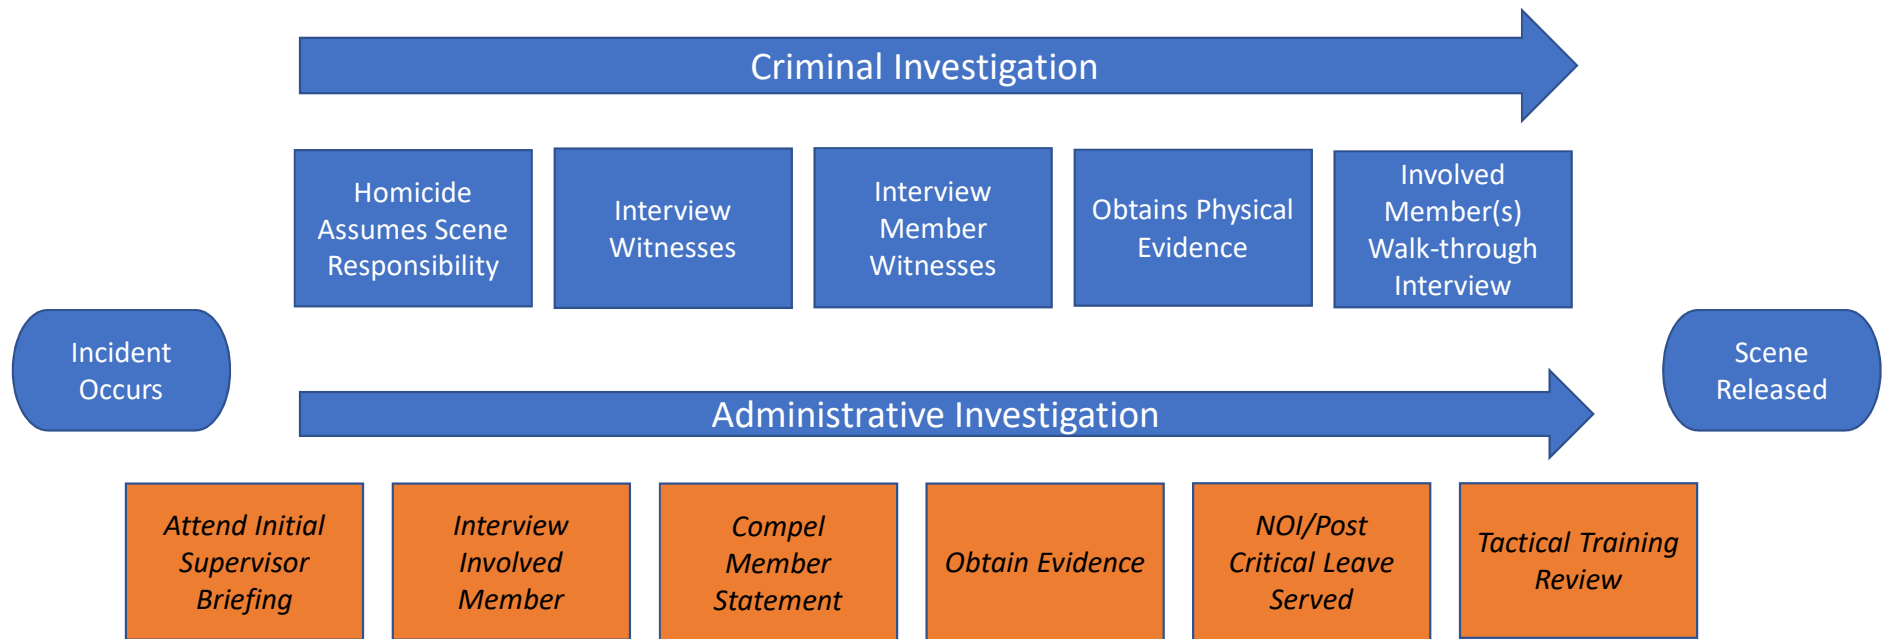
Criminal Investigation

Homicide Assumes Scene Responsibility

Interview Witnesses

Interview Member Witnesses

Obtains Physical Evidence

Involved Member(s) Walk-through Interview

Incident Occurs

Administrative Investigation

Scene Released

*Attend Initial Supervisor Briefing*

*Interview Involved Member*

*Compel Member Statement*

*Obtain Evidence*

*NOI/Post Critical Leave Served*

*Tactical Training Review*